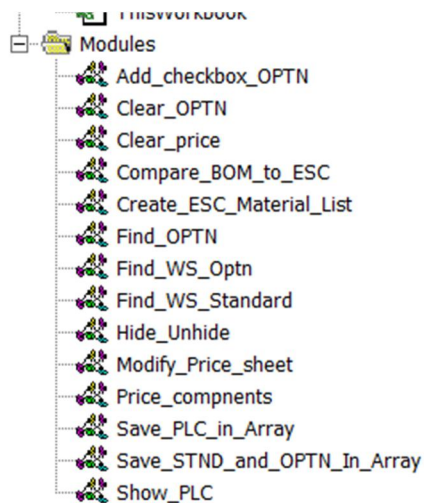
ThisWorkbook
Modules
Add_checkbox_OPTN
Clear_OPTN
Clear_price
Compare_BOM_to_ESC
Create_ESC_Material_List
Find_OPTN
Find_WS_Optn
Find_WS_Standard
Hide_Unhide
Modify_Price_sheet
Price_compnents
Save_PLC_in_Array
Save_STND_and_OPTN_In_Array
Show_PLC